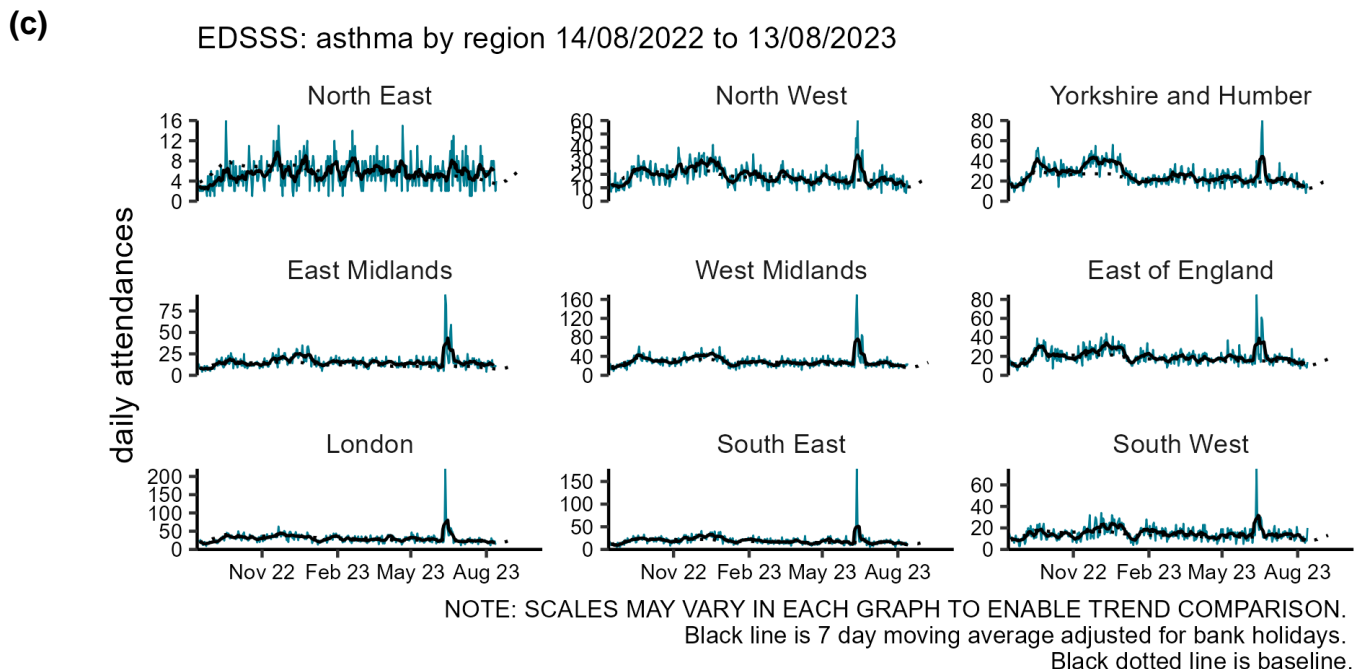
(c)

EDSSS: asthma by region 14/08/2022 to 13/08/2023

daily attendances

North East
16
12
8
4
0

North West
60
50
40
30
20
10
0

Yorkshire and Humber
80
60
40
20
0

East Midlands
75
50
25
0

West Midlands
160
120
80
40
0

East of England
80
60
40
20
0

London
200
150
100
50
0

South East
150
100
50
0

South West
60
40
20
0

Nov 22 Feb 23 May 23 Aug 23

Nov 22 Feb 23 May 23 Aug 23

Nov 22 Feb 23 May 23 Aug 23

NOTE: SCALES MAY VARY IN EACH GRAPH TO ENABLE TREND COMPARISON.
Black line is 7 day moving average adjusted for bank holidays.
Black dotted line is baseline.